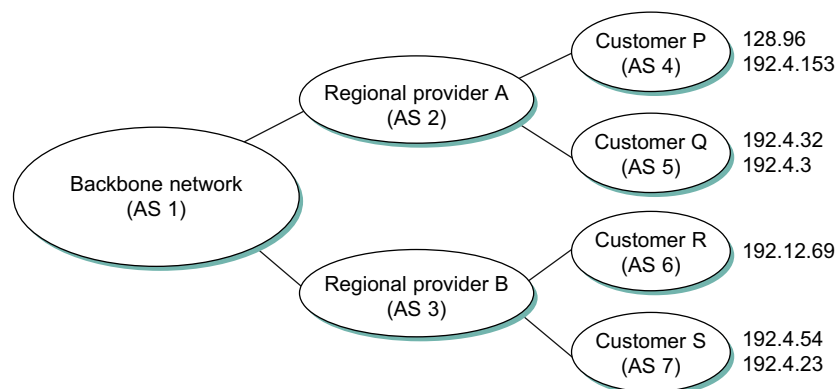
Customer P
(AS 4)
128.96
192.4.153

Regional provider A
(AS 2)

Customer Q
(AS 5)
192.4.32
192.4.3

Backbone network
(AS 1)

Customer R
(AS 6)
192.12.69

Regional provider B
(AS 3)

Customer S
(AS 7)
192.4.54
192.4.23